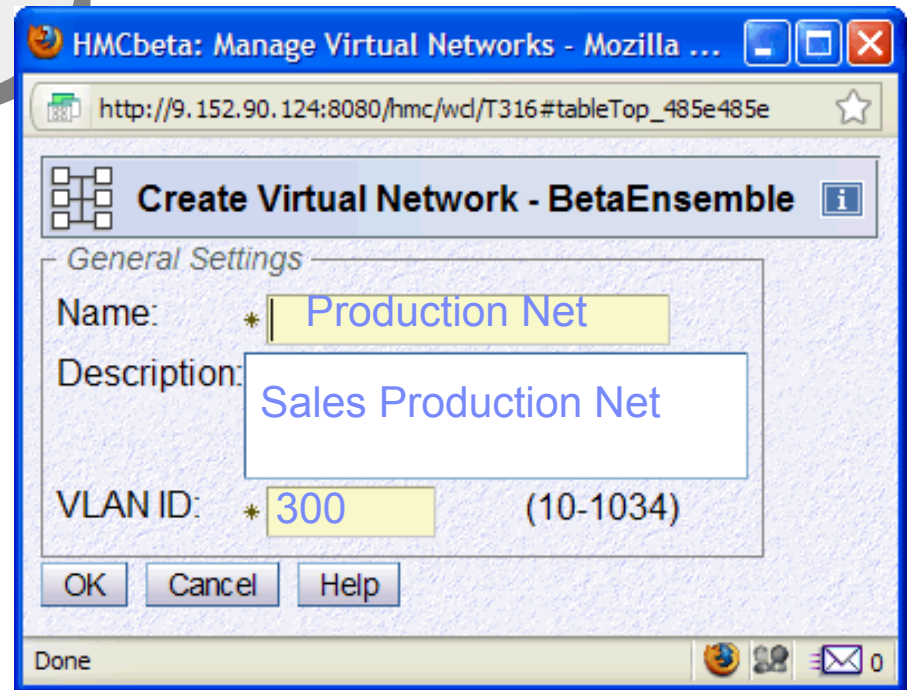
HMCbeta: Manage Virtual Networks - Mozilla ...

http://9.152.90.124:8080/hmc/wcl/T316#tableTop_485e485e

Create Virtual Network - BetaEnsemble

General Settings

Name: * Production Net

Description: Sales Production Net

VLAN ID: * 300 (10-1034)

OK Cancel Help

Done

0